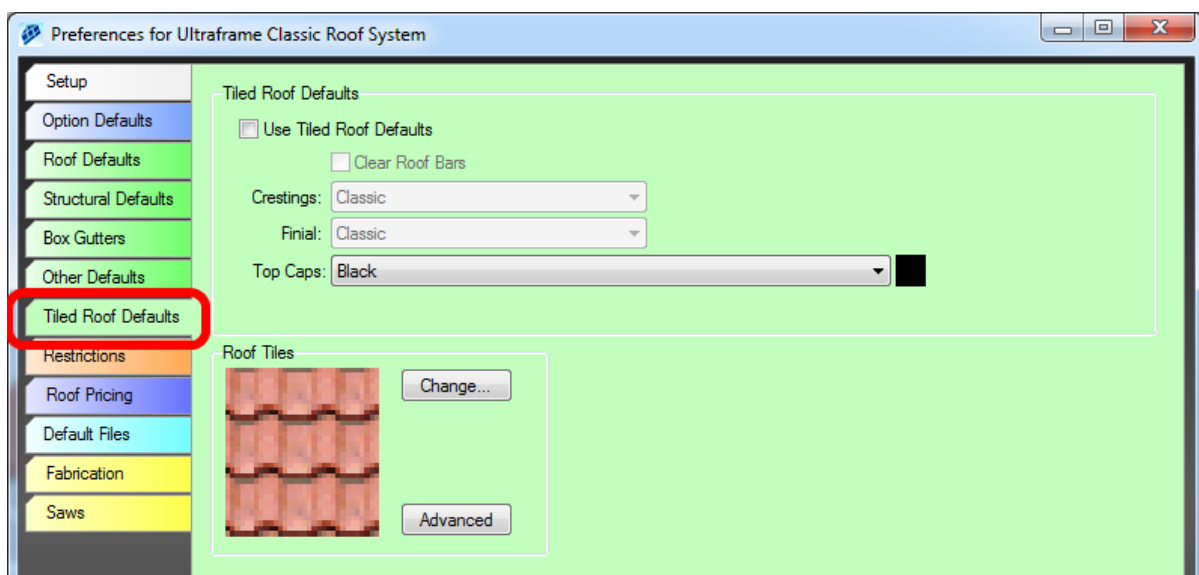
Preferences for Ultraframe Classic Roof System

Setup
Option Defaults
Roof Defaults
Structural Defaults
Box Gutters
Other Defaults
Tiled Roof Defaults
Restrictions
Roof Pricing
Default Files
Fabrication
Saws

Tiled Roof Defaults
Use Tiled Roof Defaults
Clear Roof Bars
Crestings: Classic
Finial: Classic
Top Caps: Black

Roof Tiles
Change...
Advanced